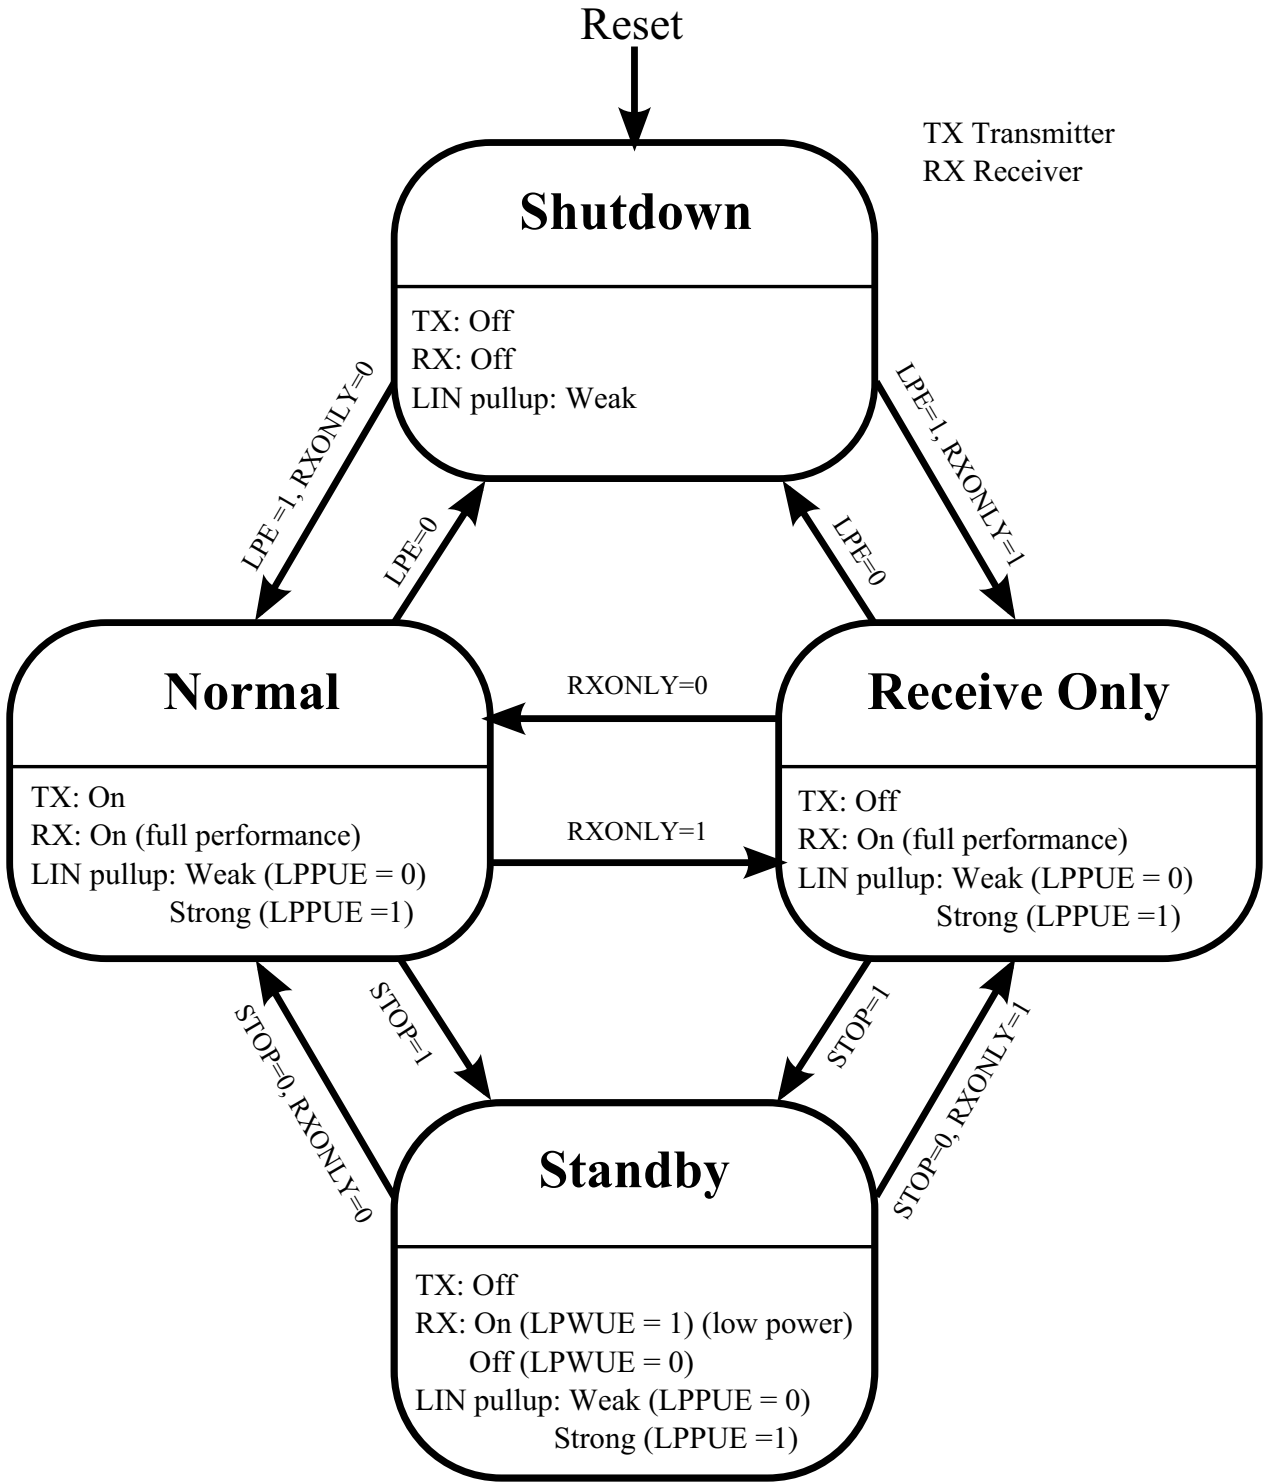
Reset

TX Transmitter
RX Receiver

Shutdown

TX: Off
RX: Off
LIN pullup: Weak

LPE =1, RXONLY=0

LPE=0

LPE=0

LPE=1, RXONLY=1

Normal

TX: On
RX: On (full performance)
LIN pullup: Weak (LPPUE = 0)
Strong (LPPUE =1)

RXONLY=0

RXONLY=1

Receive Only

TX: Off
RX: On (full performance)
LIN pullup: Weak (LPPUE = 0)
Strong (LPPUE =1)

STOP=0, RXONLY=0

STOP=1

STOP=1

STOP=0, RXONLY=1

Standby

TX: Off
RX: On (LPWUE = 1) (low power)
Off (LPWUE = 0)
LIN pullup: Weak (LPPUE = 0)
Strong (LPPUE =1)